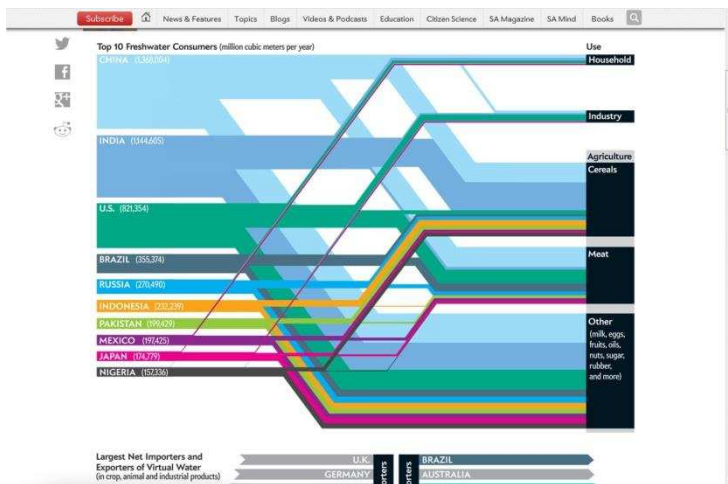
Subscribe News & Features Topics Blogs Videos & Podcasts Education Citizen Science SA Magazine SA Mind Books

Top 10 Freshwater Consumers (million cubic meters per year)

Use

CHINA (1,368,004)

INDIA (1,144,605)

U.S. (821,354)

BRAZIL (355,374)

RUSSIA (270,490)

INDONESIA (232,239)

PAKISTAN (199,429)

MEXICO (197,425)

JAPAN (174,779)

NIGERIA (157,336)

Household

Industry

Agriculture

Cereals

Meat

Other (milk, eggs, fruits, oils, nuts, sugar, rubber, and more)

Largest Net Importers and Exporters of Virtual Water (in crop, animal and industrial products)

U.K.

GERMANY

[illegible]orters

BRAZIL

AUSTRALIA

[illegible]orters